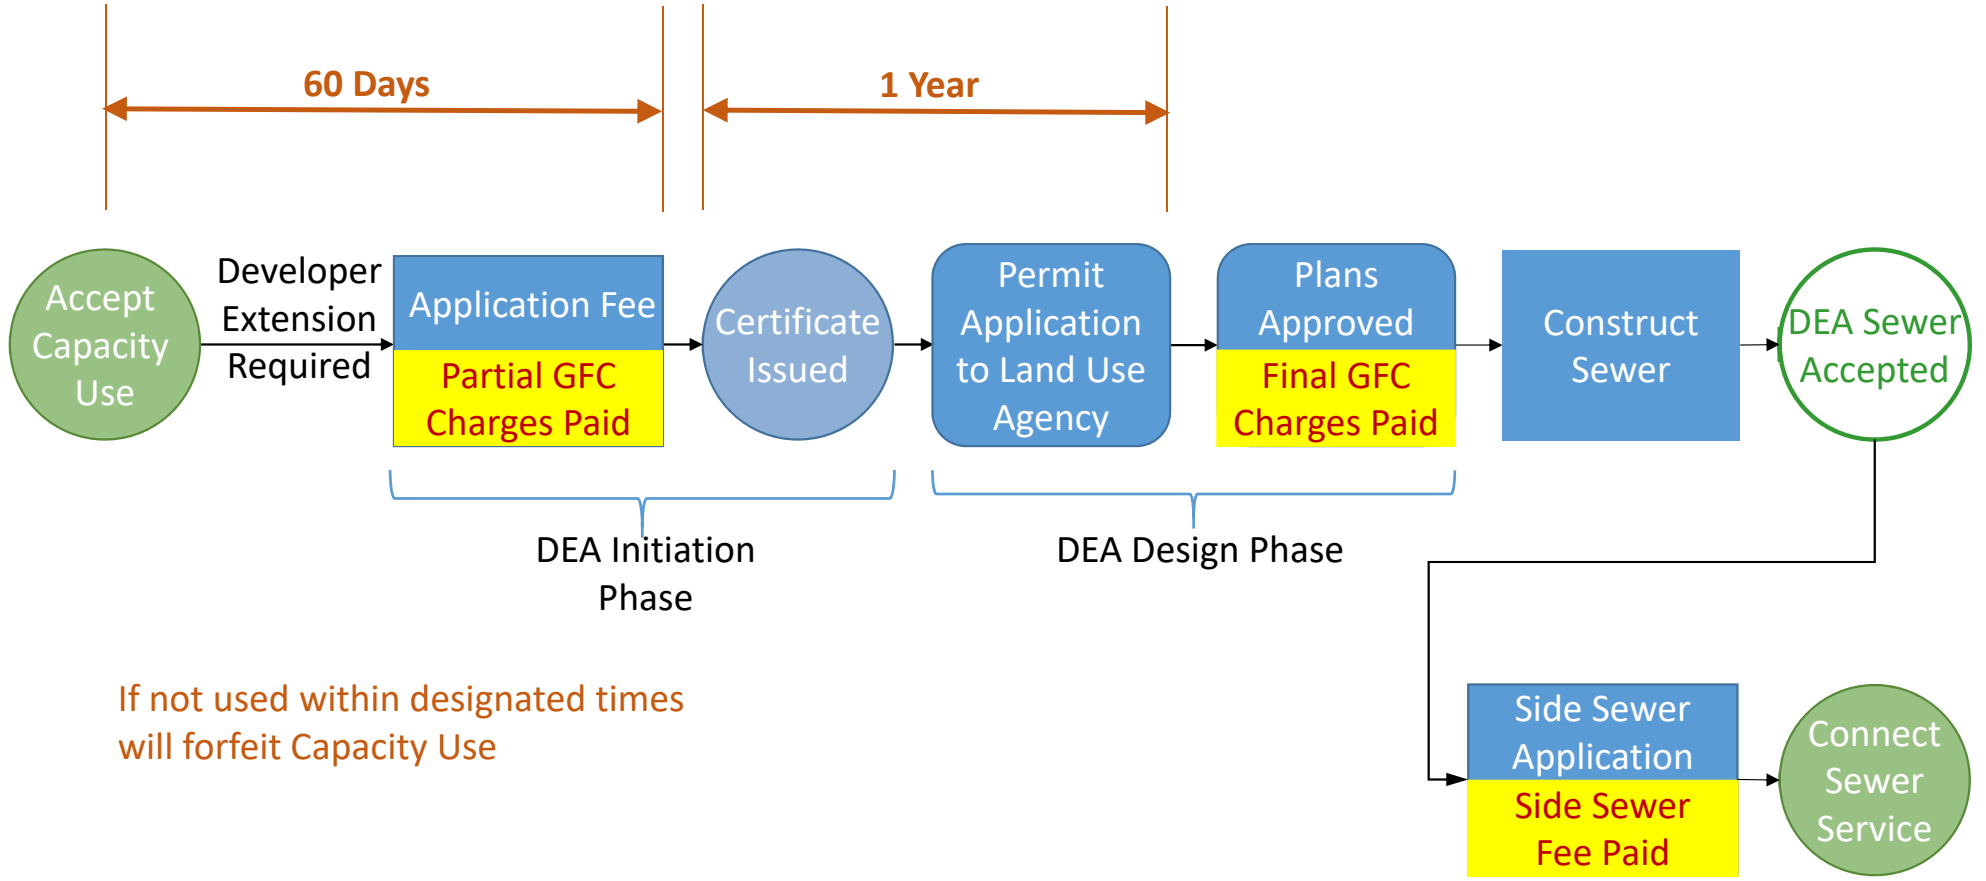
60 Days

1 Year

Accept Capacity Use

Developer Extension Required

Application Fee

Partial GFC Charges Paid

Certificate Issued

Permit Application to Land Use Agency

Plans Approved

Final GFC Charges Paid

Construct Sewer

DEA Sewer Accepted

DEA Initiation Phase

DEA Design Phase

If not used within designated times will forfeit Capacity Use

Side Sewer Application

Side Sewer Fee Paid

Connect Sewer Service